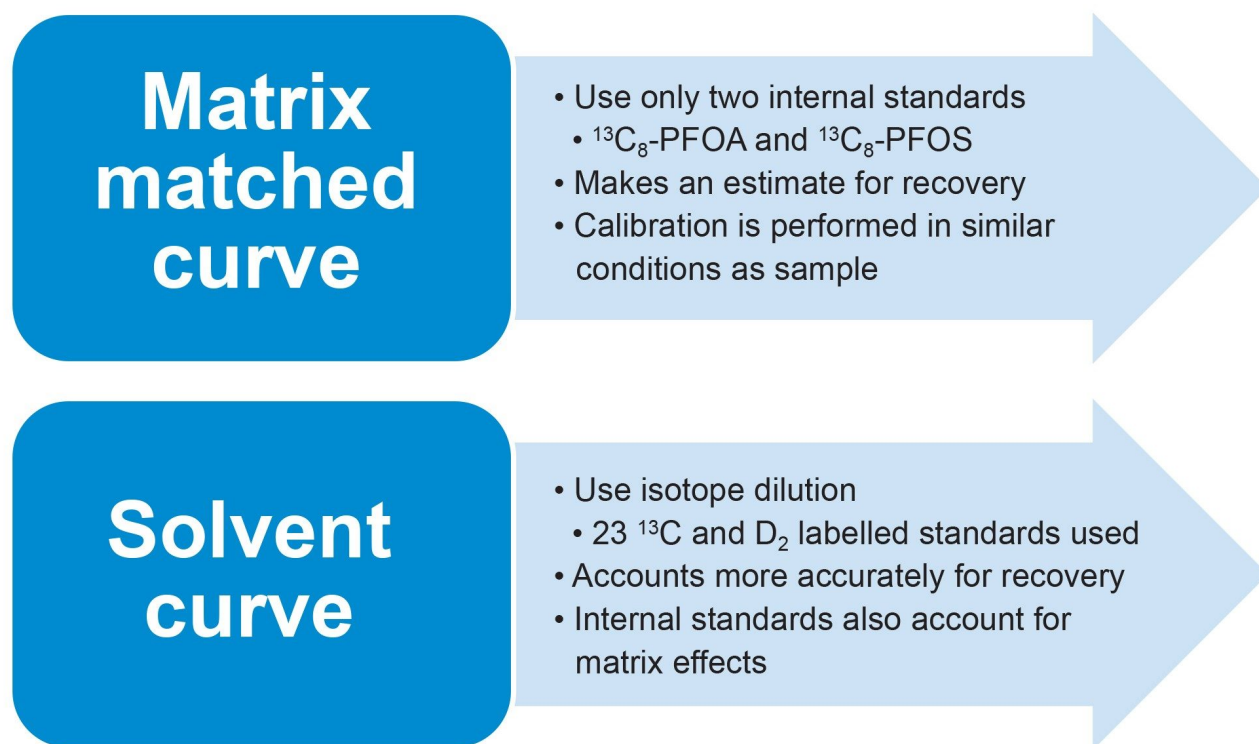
Matrix matched curve

• Use only two internal standards
• $^{13}C_8$-PFOA and $^{13}C_8$-PFOS
• Makes an estimate for recovery
• Calibration is performed in similar conditions as sample

Solvent curve

• Use isotope dilution
• 23 $^{13}C$ and $D_2$ labelled standards used
• Accounts more accurately for recovery
• Internal standards also account for matrix effects